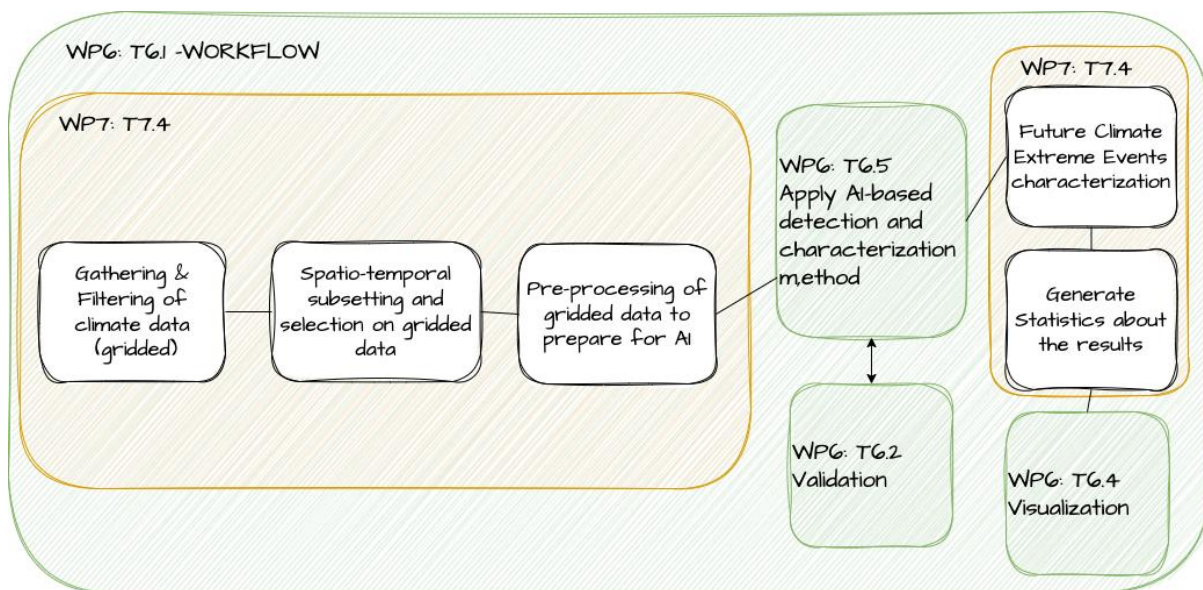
WP6: T6.1 -WORKFLOW

WP7: T7.4

Gathering & Filtering of climate data (gridded)

Spatio-temporal subsetting and selection on gridded data

Pre-processing of gridded data to prepare for AI

WP6: T6.5 Apply AI-based detection and characterization m,ethod

WP6: T6.2 Validation

WP7: T7.4

Future Climate Extreme Events characterization

Generate Statistics about the results

WP6: T6.4 Visualization